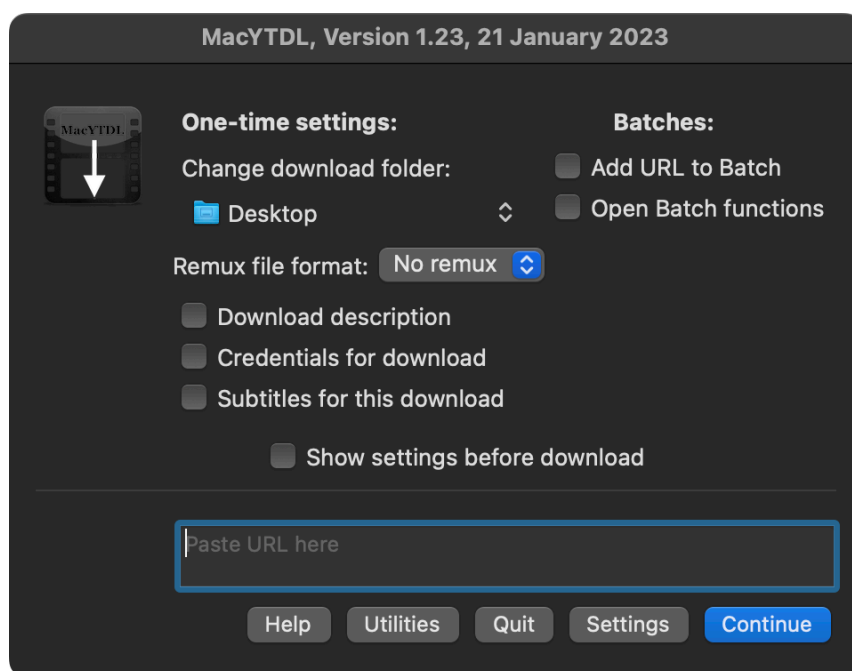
MacYTDL, Version 1.23, 21 January 2023

MacYTDL

One-time settings:

Change download folder:

Desktop

Remux file format: No remux

Download description

Credentials for download

Subtitles for this download

Batches:

Add URL to Batch

Open Batch functions

Show settings before download

Paste URL here

Help Utilities Quit Settings Continue